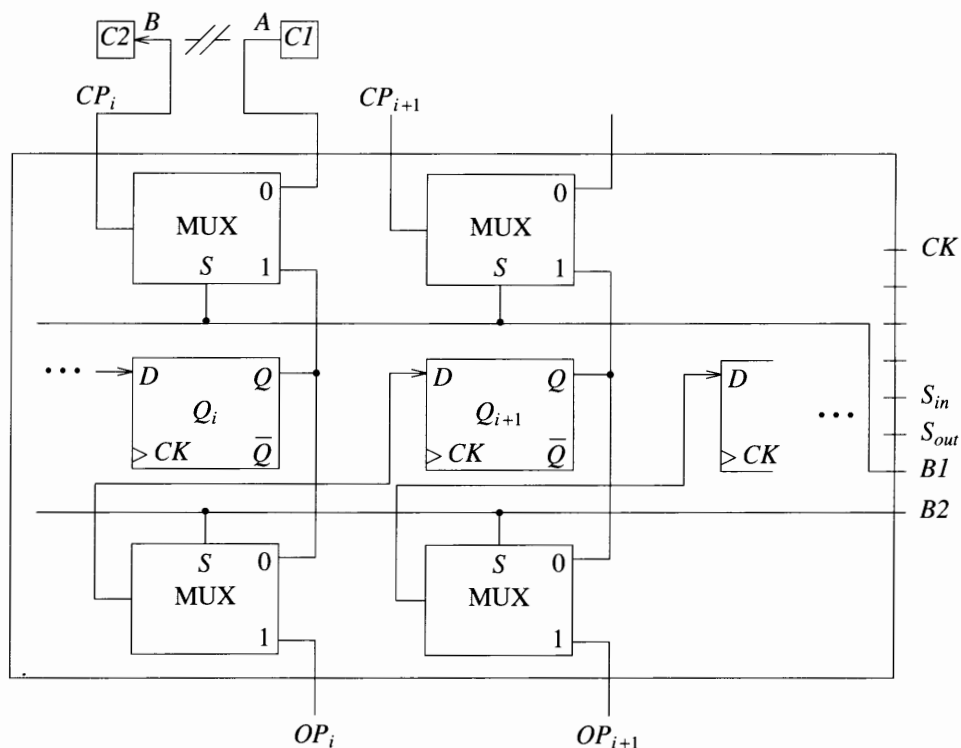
$C2$ $B$ $A$ $C1$

$CP_i$

$CP_{i+1}$

0
MUX
$S$ 1

0
MUX
$S$ 1

$CK$

$\cdots$ $D$ $Q$
$Q_i$
$CK$ $\overline{Q}$

$D$ $Q$
$Q_{i+1}$
$CK$ $\overline{Q}$

$D$
$CK$

$\cdots$

$S_{in}$
$S_{out}$
$B1$
$B2$

$S$ 0
MUX
1

$S$ 0
MUX
1

$OP_i$

$OP_{i+1}$